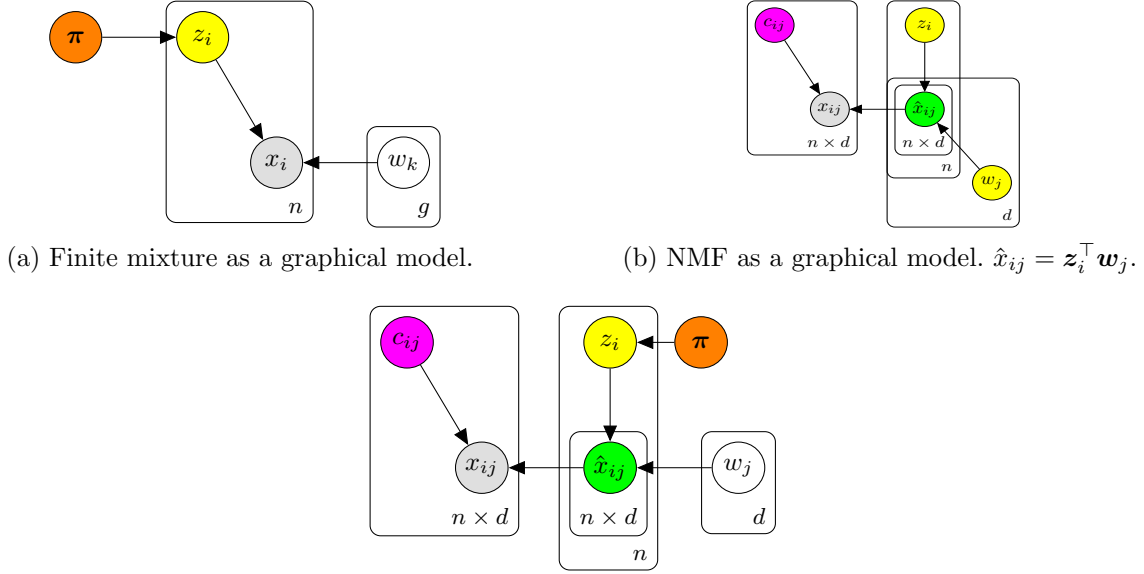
$\boldsymbol{\pi}$

$z_i$

$x_i$

$w_k$

$n$

$g$

(a) Finite mixture as a graphical model.

$c_{ij}$

$x_{ij}$

$n \times d$

$z_i$

$\hat{x}_{ij}$

$n \times d$

$n$

$w_j$

$d$

(b) NMF as a graphical model. $\hat{x}_{ij} = \boldsymbol{z}_i^\top \boldsymbol{w}_j$.

$c_{ij}$

$x_{ij}$

$n \times d$

$z_i$

$\boldsymbol{\pi}$

$\hat{x}_{ij}$

$n \times d$

$n$

$w_j$

$d$